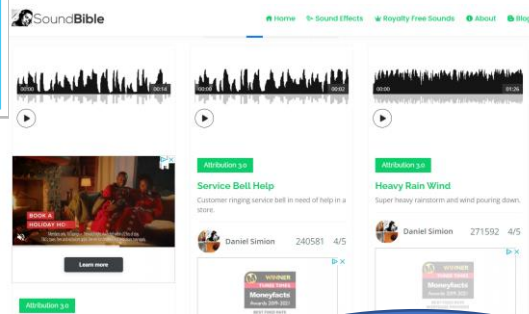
SoundBible

Home Sound Effects Royalty Free Sounds About Blog

00:00 00:14

BOOK A HOLIDAY HO

Learn more

Attribution 3.0

00:00 00:02

Attribution 3.0

Service Bell Help

Customer ringing service bell in need of help in a store.

Daniel Simion 240581 4/5

WINNER
Moneyfacts

00:00 01:26

Attribution 3.0

Heavy Rain Wind

Super heavy rainstorm and wind pouring down.

Daniel Simion 271592 4/5

WINNER
Moneyfacts